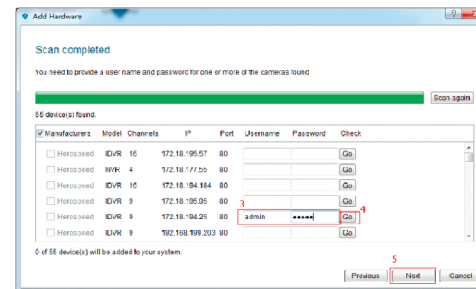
Add Hardware

Scan completed

You need to provide a user name and password for one or more of the cameras found

Scan again

58 device(s) found.

| Manufacturers | Model | Channels | IP | Port | Username | Password | Check |
|---|---|---|---|---|---|---|---|
| Herospeed | IDVR | 16 | 172.18.195.57 | 80 | | | Go |
| Herospeed | NVR | 4 | 172.18.177.55 | 80 | | | Go |
| Herospeed | IDVR | 16 | 172.18.194.184 | 80 | | | Go |
| Herospeed | IDVR | 9 | 172.18.195.95 | 80 | | | Go |
| Herospeed | IDVR | 9 | 172.18.194.25 | 80 | admin | ●●●●● | Go |
| Herospeed | IDVR | 9 | 192.168.199.203 | 80 | | | Go |

3

4

0 of 58 device(s) will be added to your system.

5

Previous

Next

Cancel